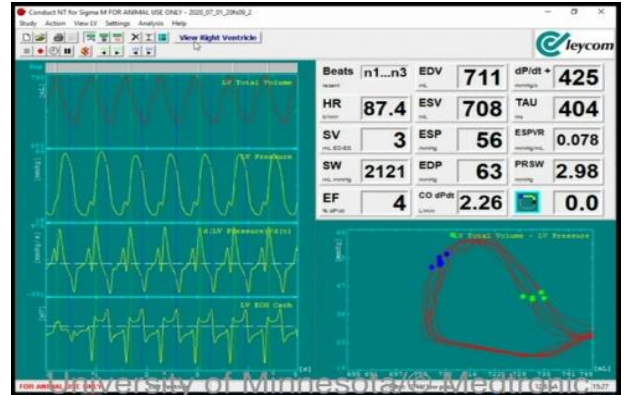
Conduct NT for Sigma M FOR ANIMAL USE ONLY - 2020_07_01_20h09_2
Study Action View LV Settings Analysis Help
View Right Ventricle
Cleycom

LV Total Volume
LV Pressure
dLV Pressure/d(t)
LV ECG Cath

| Beats | n1...n3 | EDV | 711 | dP/dt + | 425 |
|---|---|---|---|---|---|
| HR | 87.4 | ESV | 708 | TAU | 404 |
| SV | 3 | ESP | 56 | ESPVR | 0.078 |
| SW | 2121 | EDP | 63 | PRSW | 2.98 |
| EF | 4 | CO dPdt | 2.26 | | 0.0 |

LV Total Volume - LV Pressure

FOR ANIMAL USE ONLY
University of Minnesota © Medtronic